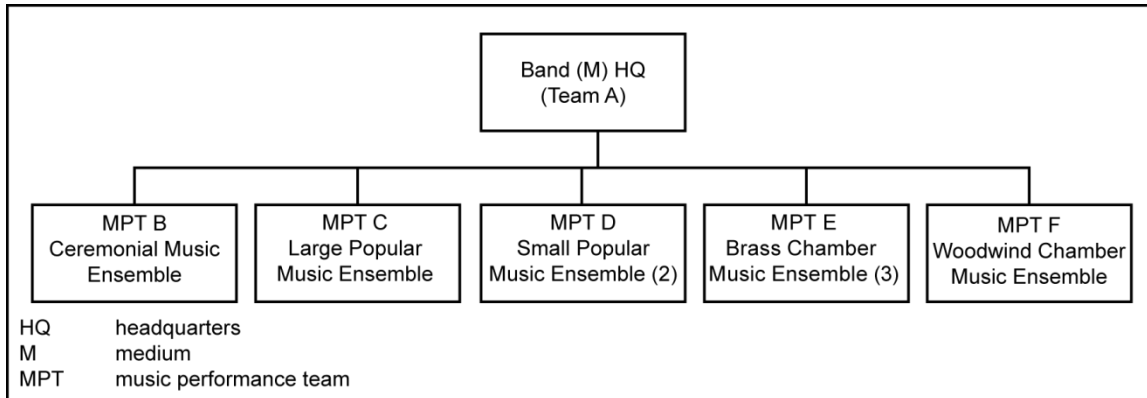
Band (M) HQ
(Team A)

MPT B
Ceremonial Music Ensemble

MPT C
Large Popular Music Ensemble

MPT D
Small Popular Music Ensemble (2)

MPT E
Brass Chamber Music Ensemble (3)

MPT F
Woodwind Chamber Music Ensemble

HQ headquarters
M medium
MPT music performance team